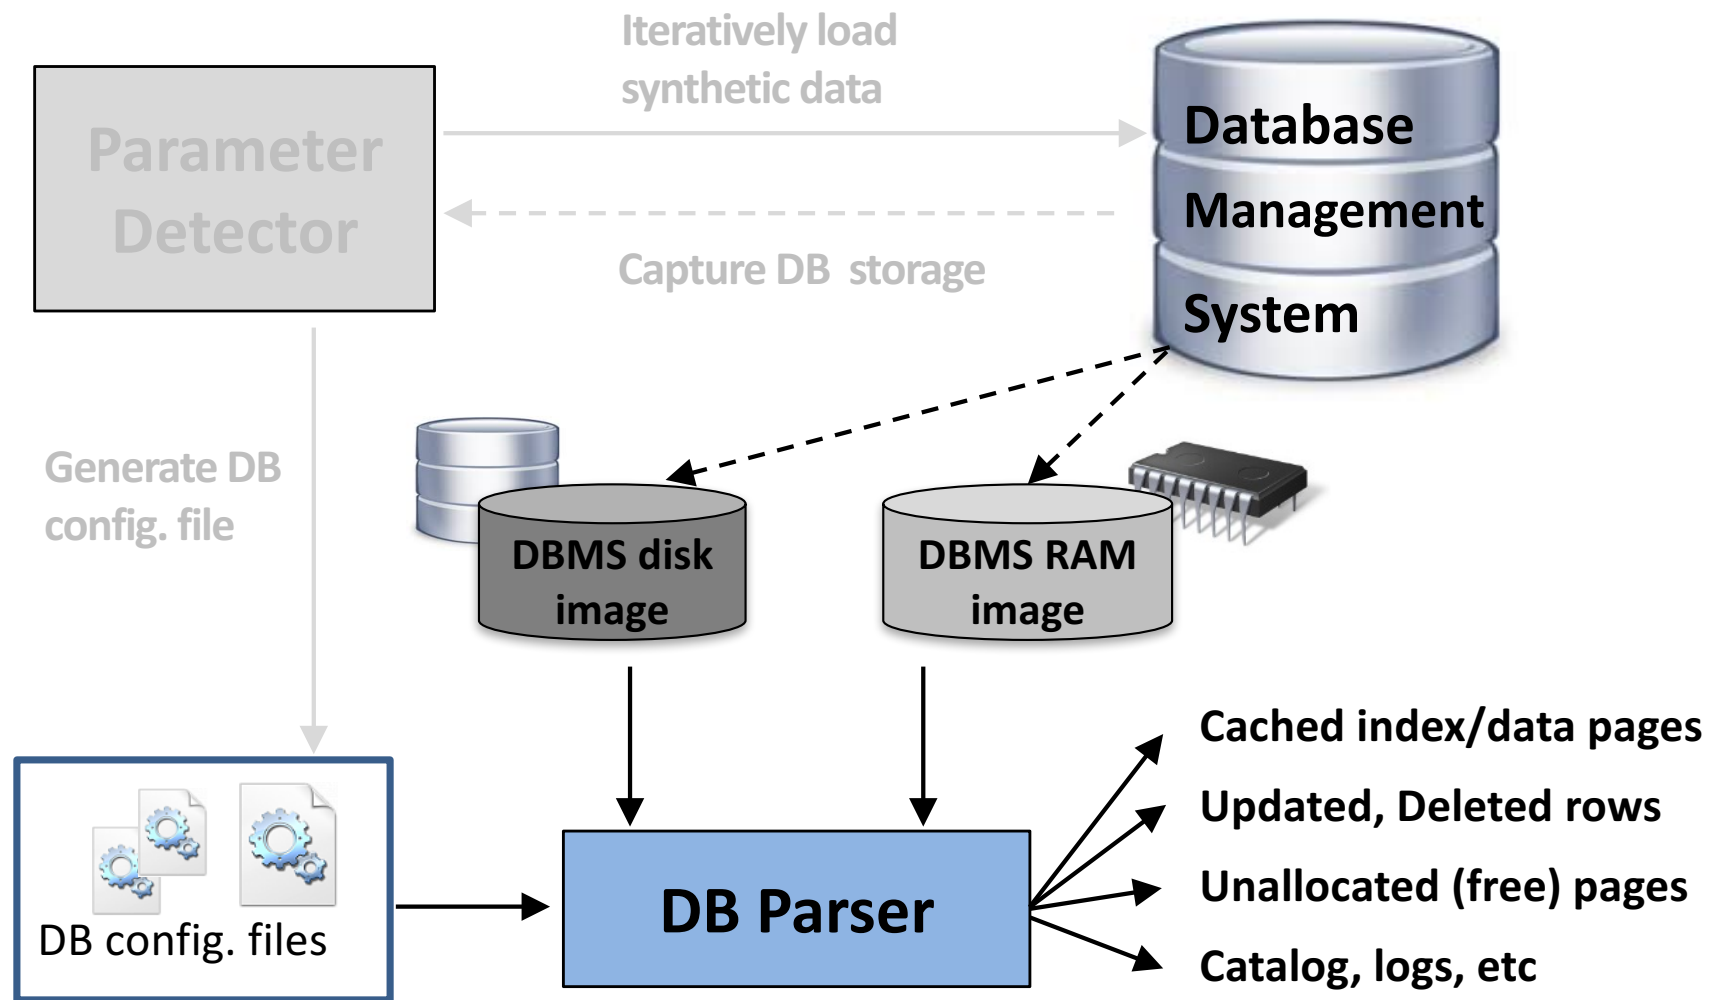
Iteratively load synthetic data

Parameter Detector

Database Management System

Capture DB storage

Generate DB config. file

DBMS disk image

DBMS RAM image

DB config. files

DB Parser

Cached index/data pages

Updated, Deleted rows

Unallocated (free) pages

Catalog, logs, etc